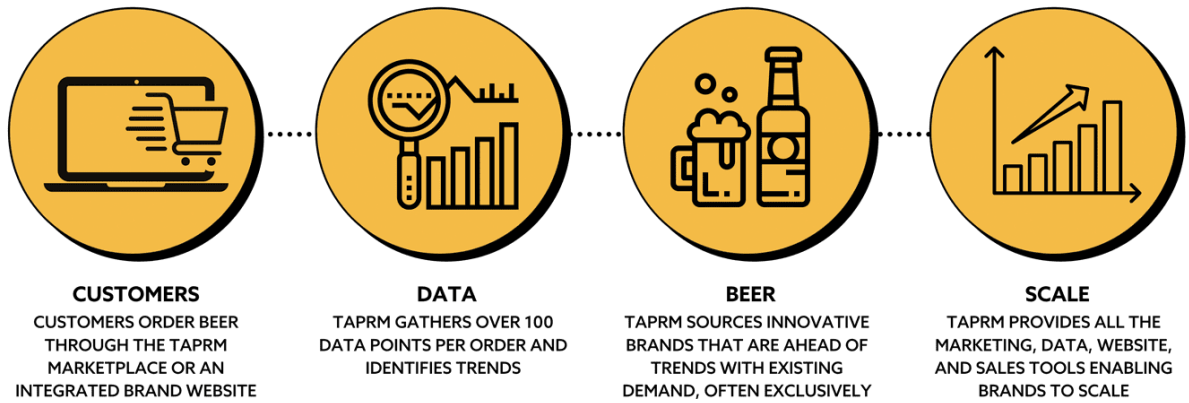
CUSTOMERS
CUSTOMERS ORDER BEER THROUGH THE TAPRM MARKETPLACE OR AN INTEGRATED BRAND WEBSITE

DATA
TAPRM GATHERS OVER 100 DATA POINTS PER ORDER AND IDENTIFIES TRENDS

BEER
TAPRM SOURCES INNOVATIVE BRANDS THAT ARE AHEAD OF TRENDS WITH EXISTING DEMAND, OFTEN EXCLUSIVELY

SCALE
TAPRM PROVIDES ALL THE MARKETING, DATA, WEBSITE, AND SALES TOOLS ENABLING BRANDS TO SCALE